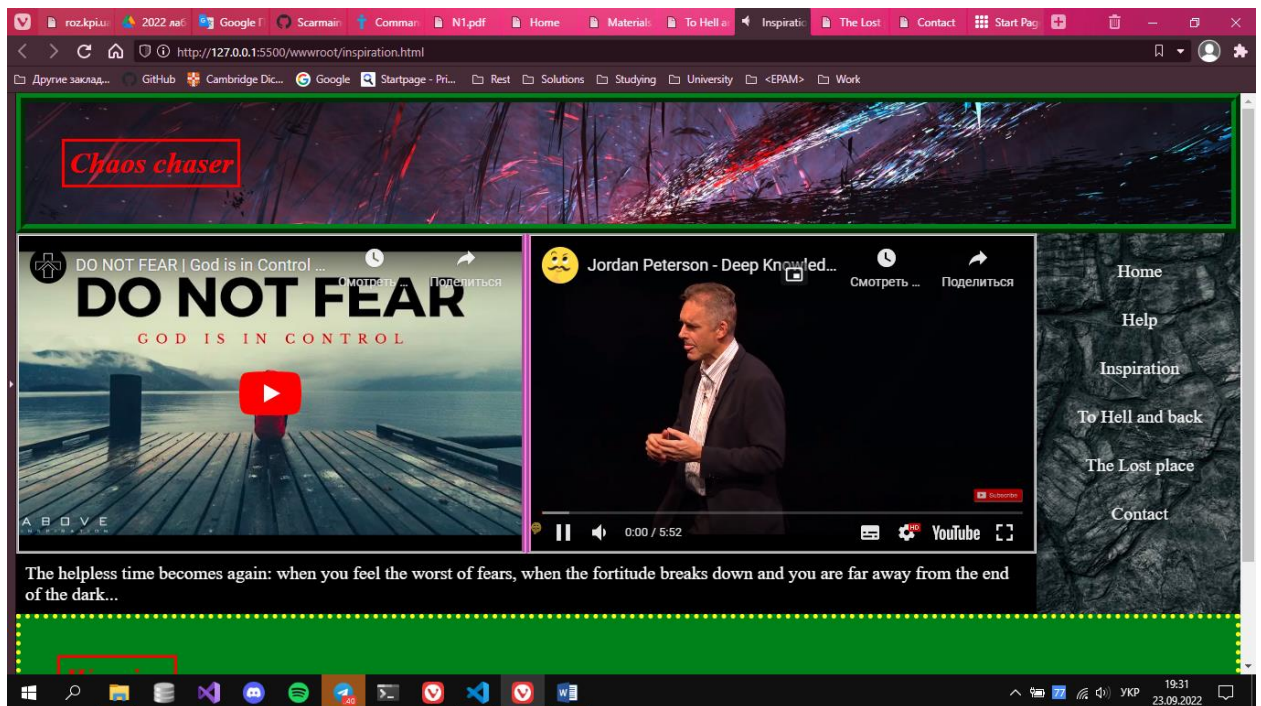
roz.kpi.ua 2022 лаб Google Scarmain Comman N1.pdf Home Materials To Hell an Inspiratio The Lost Contact Start Pag

http://127.0.0.1:5500/wwwroot/inspiration.html

Другие заклад... GitHub Cambridge Dic... Google Startpage - Pri... Rest Solutions Studying University <EPAM> Work

Chaos chaser

DO NOT FEAR | God is in Control ...
Смотреть ... Поделиться
DO NOT FEAR
GOD IS IN CONTROL
ABOVE

Jordan Peterson - Deep Knowled...
Смотреть ... Поделиться
Subscribe
0:00 / 5:52
YouTube

Home
Help
Inspiration
To Hell and back
The Lost place
Contact

The helpless time becomes again: when you feel the worst of fears, when the fortitude breaks down and you are far away from the end of the dark...

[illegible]

40
77 УКР 19:31 23.09.2022